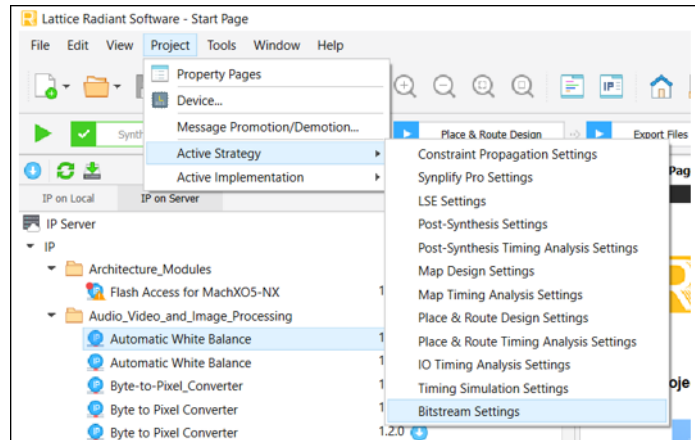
Lattice Radiant Software - Start Page

File Edit View Project Tools Window Help

Property Pages
Device...
Message Promotion/Demotion...
Active Strategy
Active Implementation

Synth
Place & Route Design
Export Files

Constraint Propagation Settings
Synplify Pro Settings
LSE Settings
Post-Synthesis Settings
Post-Synthesis Timing Analysis Settings
Map Design Settings
Map Timing Analysis Settings
Place & Route Design Settings
Place & Route Timing Analysis Settings
IO Timing Analysis Settings
Timing Simulation Settings
Bitstream Settings

IP on Local
IP on Server

IP Server
IP
Architecture_Modules
Flash Access for MachXO5-NX 1
Audio_Video_and_Image_Processing
Automatic White Balance 1
Automatic White Balance 1
Byte-to-Pixel_Converter 1
Byte to Pixel Converter 1
Byte to Pixel Converter 1.2.0

Pag
oje